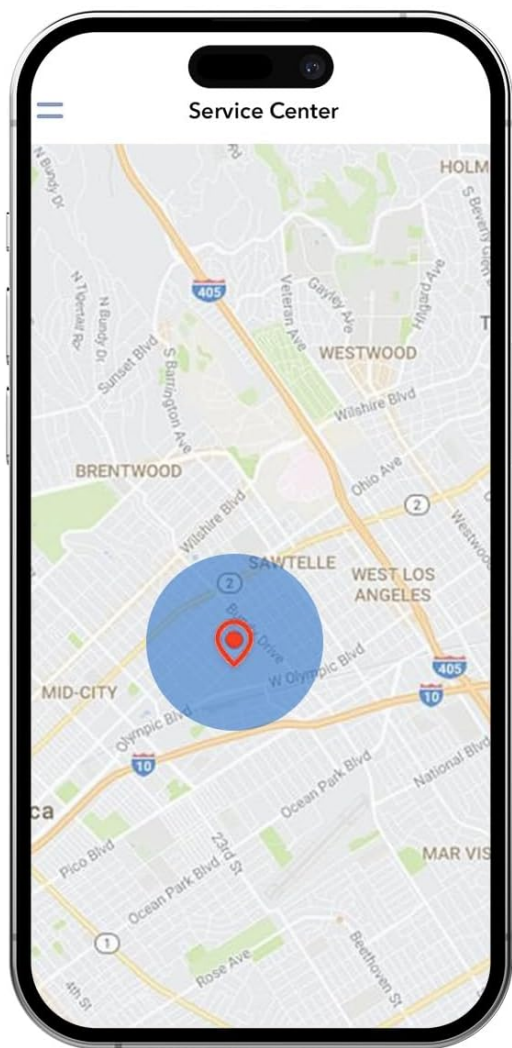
Service Center

HOLM
N Bundy Dr
S Beverly Glen
405
Gayley Ave
Hilgard Ave
N Tigertail Rd
N Bundy Dr
Veteran Ave
Sunset Blvd
S Barrington Ave
WESTWOOD
Wilshire Blvd
BRENTWOOD
Ohio Ave
2
Westwood
Wilshire Blvd
SAWTELLE
2
WEST LOS ANGELES
Bundy Drive
W Olympic Blvd
405
MID-CITY
10
Olympic Blvd
10
Ocean Park Blvd
National Blvd
ca
Pico Blvd
23rd St
MAR VIS
Ocean Park Blvd
1
Rose Ave
Beethoven St
4th St